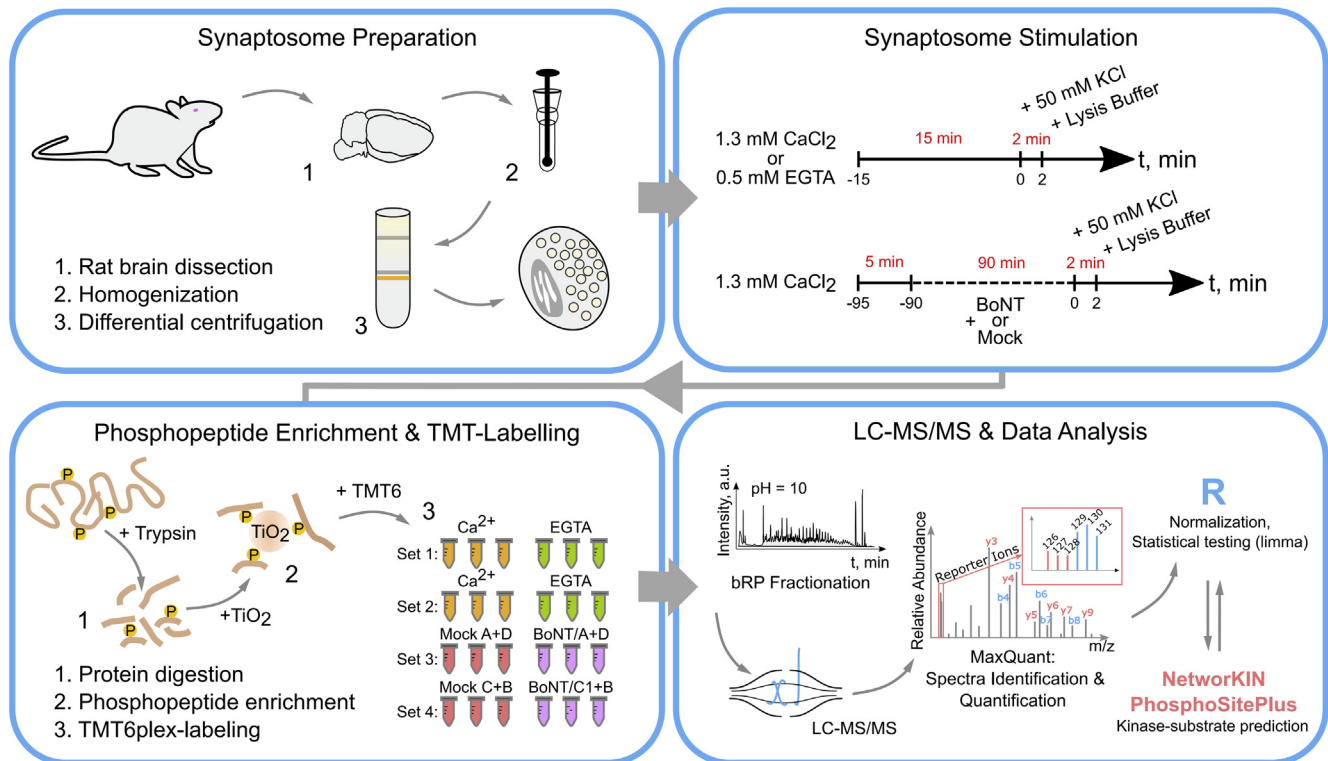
Synaptosome Preparation

1

2

3

1. Rat brain dissection
2. Homogenization
3. Differential centrifugation

Synaptosome Stimulation

+ 50 mM KCl
+ Lysis Buffer

1.3 mM $CaCl_2$
or
0.5 mM EGTA

15 min
2 min
t, min
-15
0
2

+ 50 mM KCl
+ Lysis Buffer

1.3 mM $CaCl_2$

5 min
90 min
2 min
t, min
-95
-90
+ BoNT
or
Mock
0
2

Phosphopeptide Enrichment & TMT-Labelling

P
+ Trypsin
1
+$TiO_2$
$TiO_2$
2
+ TMT6
3

$Ca^{2+}$
EGTA
Set 1:
$Ca^{2+}$
EGTA
Set 2:
Mock A+D
BoNT/A+D
Set 3:
Mock C+B
BoNT/C1+B
Set 4:

1. Protein digestion
2. Phosphopeptide enrichment
3. TMT6plex-labeling

LC-MS/MS & Data Analysis

Intensity, a.u.
pH = 10
t, min
bRP Fractionation

LC-MS/MS

Relative Abundance
Reporter Ions
y3
b5
y4
b4
b6
y5
b7
y6
y7
b8
y9
m/z
126
127
128
129
130
131

MaxQuant:
Spectra Identification &
Quantification

R
Normalization,
Statistical testing (limma)

NetworKIN
PhosphoSitePlus
Kinase-substrate prediction